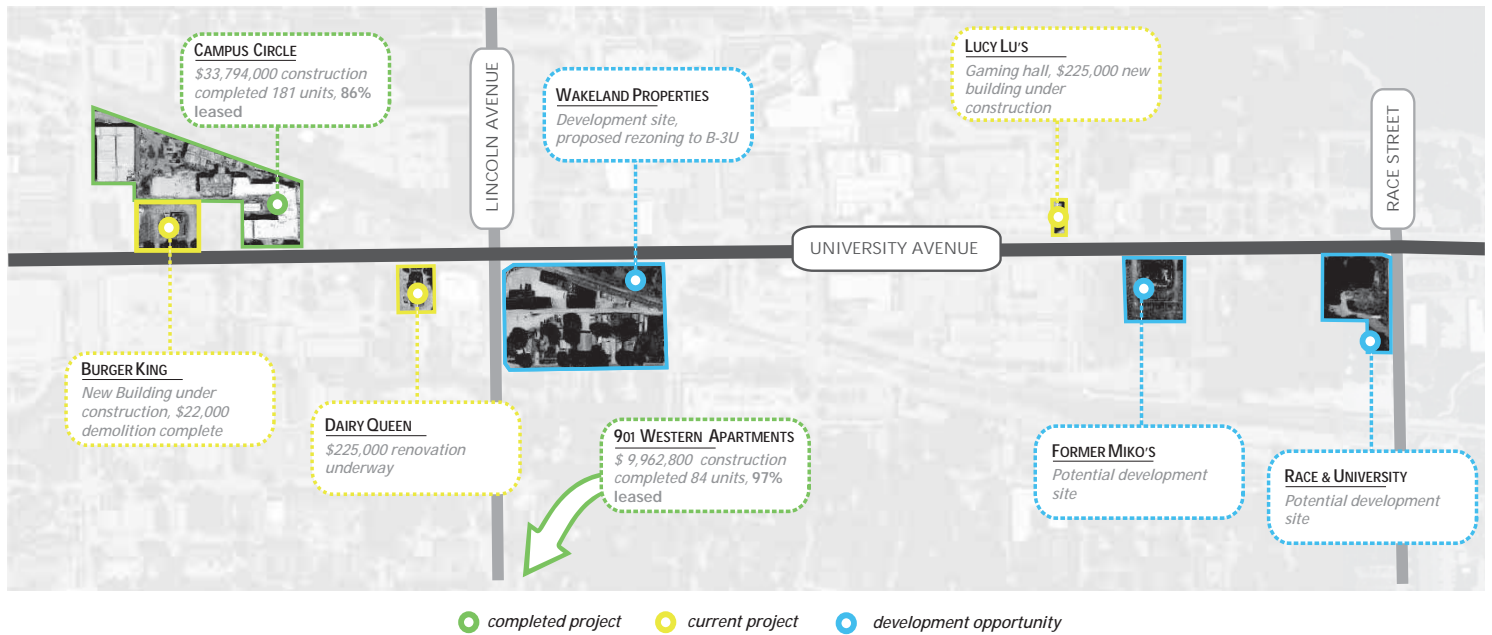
CAMPUS CIRCLE
$33,794,000 construction completed 181 units, 86% leased

LINCOLN AVENUE

WAKELAND PROPERTIES
Development site, proposed rezoning to B-3U

LUCY LU'S
Gaming hall, $225,000 new building under construction

RACE STREET

UNIVERSITY AVENUE

BURGER KING
New Building under construction, $22,000 demolition complete

DAIRY QUEEN
$225,000 renovation underway

901 WESTERN APARTMENTS
$ 9,962,800 construction completed 84 units, 97% leased

FORMER MIKO'S
Potential development site

RACE & UNIVERSITY
Potential development site

completed project current project development opportunity